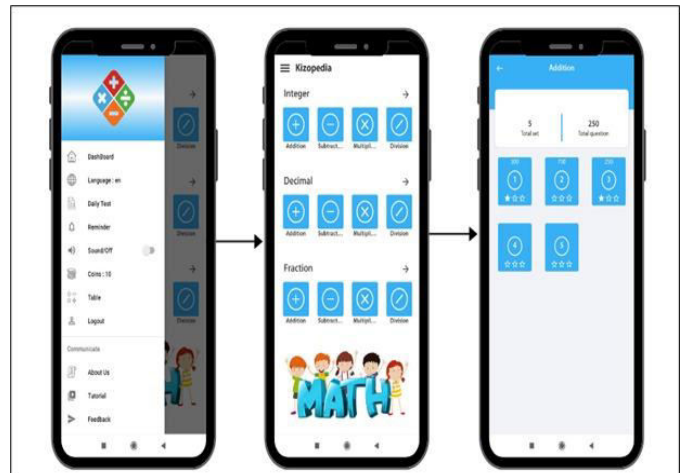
Dashboard
Language : en
Daily Test
Reminder
Sound Off
Coins : 10
Table
Logout
Communicate
About Us
Tutorial
Feedback

Division
Division
Division

Kizopedia
Integer
Addition Subtract... Multipli... Division
Decimal
Addition Subtract... Multipli... Division
Fraction
Addition Subtract... Multipli... Division
MATH

Addition
5
Total set
250
Total question
1
2
3
4
5